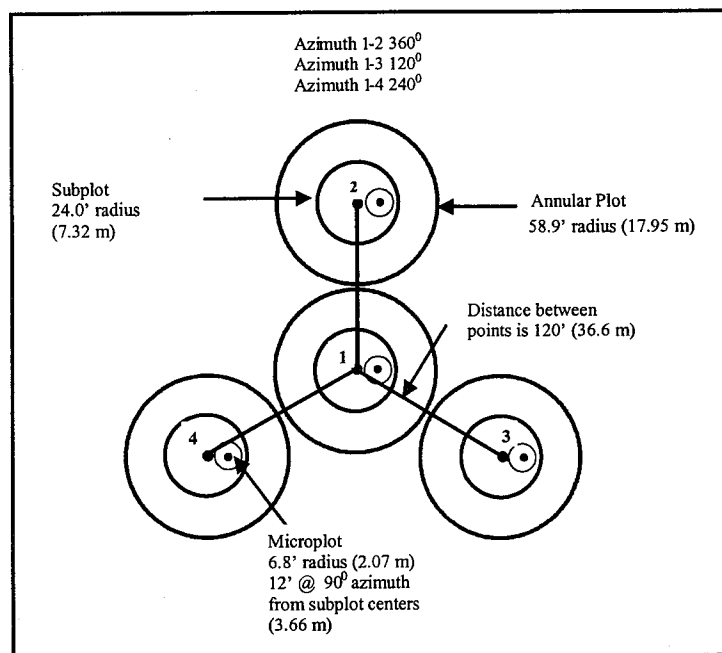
Azimuth 1-2 $360^0$
Azimuth 1-3 $120^0$
Azimuth 1-4 $240^0$

Subplot
24.0' radius
(7.32 m)

2

Annular Plot
58.9' radius (17.95 m)

Distance between points is 120' (36.6 m)

1

4

3

Microplot
6.8' radius (2.07 m)
12' @ $90^0$ azimuth from subplot centers
(3.66 m)